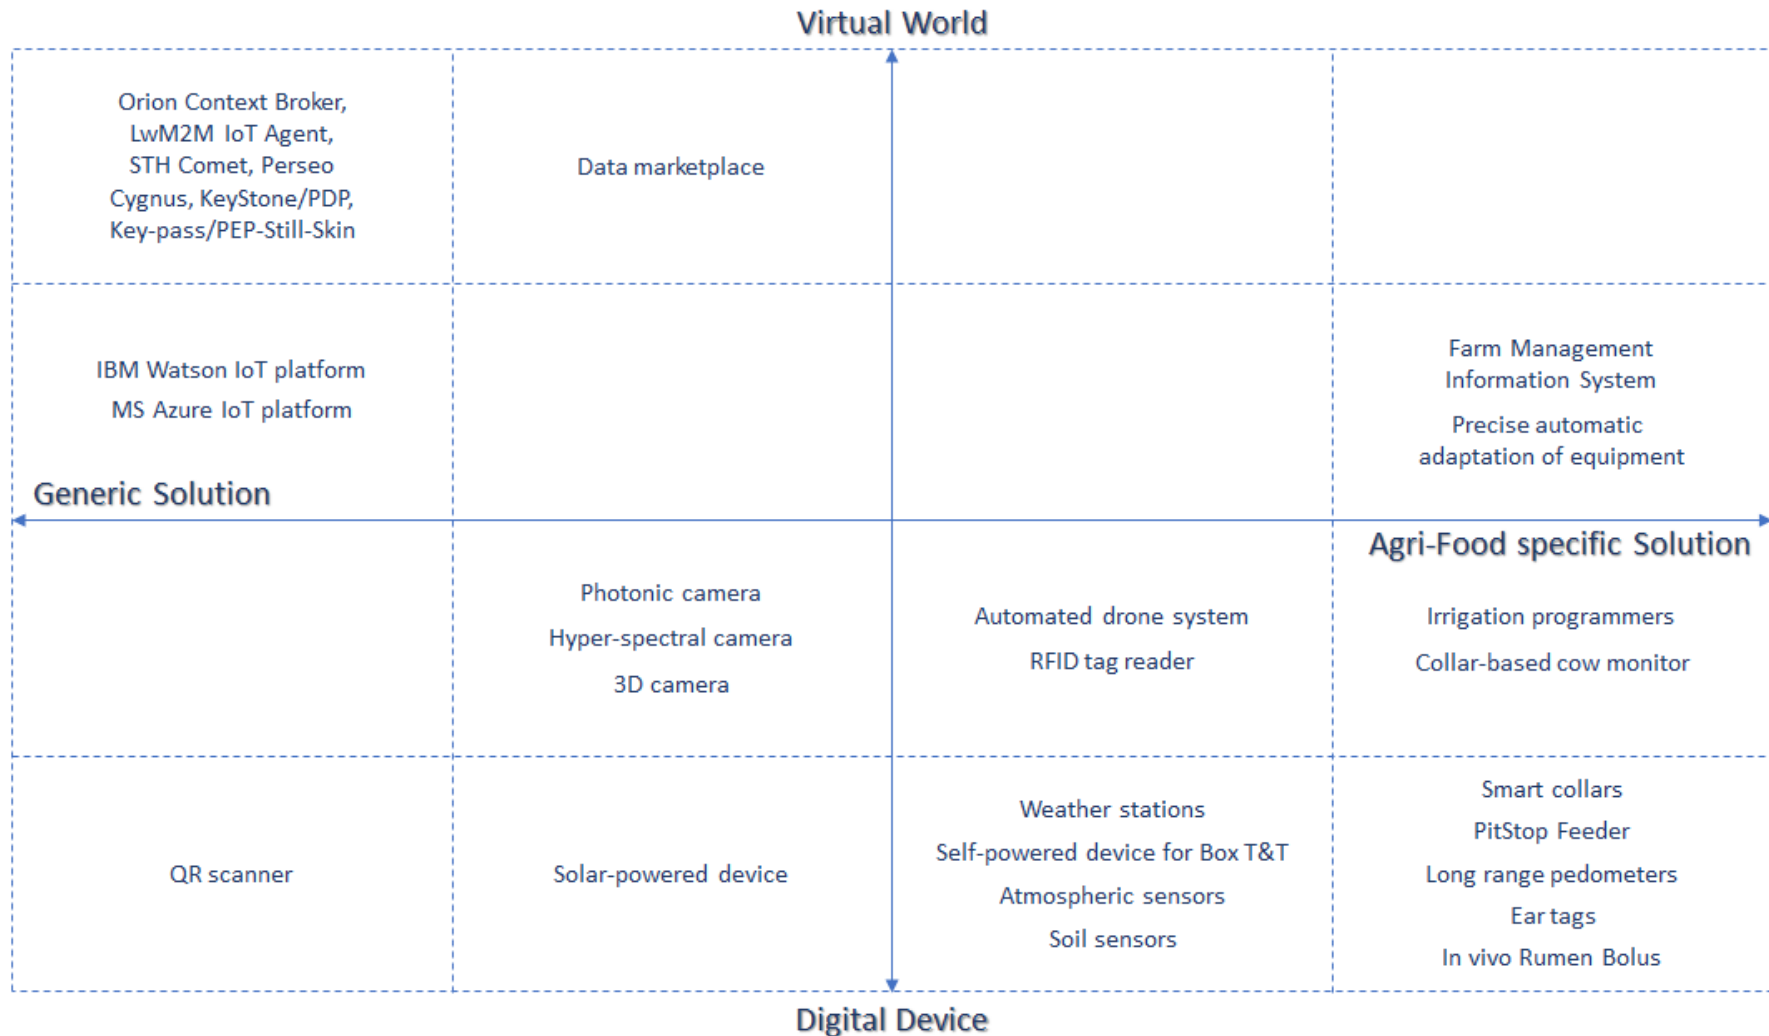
Virtual World

Orion Context Broker, LwM2M IoT Agent, STH Comet, Perseo Cygnus, KeyStone/PDP, Key-pass/PEP-Still-Skin

Data marketplace

IBM Watson IoT platform

MS Azure IoT platform

Farm Management Information System

Precise automatic adaptation of equipment

Generic Solution

Agri-Food specific Solution

Photonic camera

Hyper-spectral camera

3D camera

Automated drone system

RFID tag reader

Irrigation programmers

Collar-based cow monitor

QR scanner

Solar-powered device

Weather stations

Self-powered device for Box T&T

Atmospheric sensors

Soil sensors

Smart collars

PitStop Feeder

Long range pedometers

Ear tags

In vivo Rumen Bolus

Digital Device